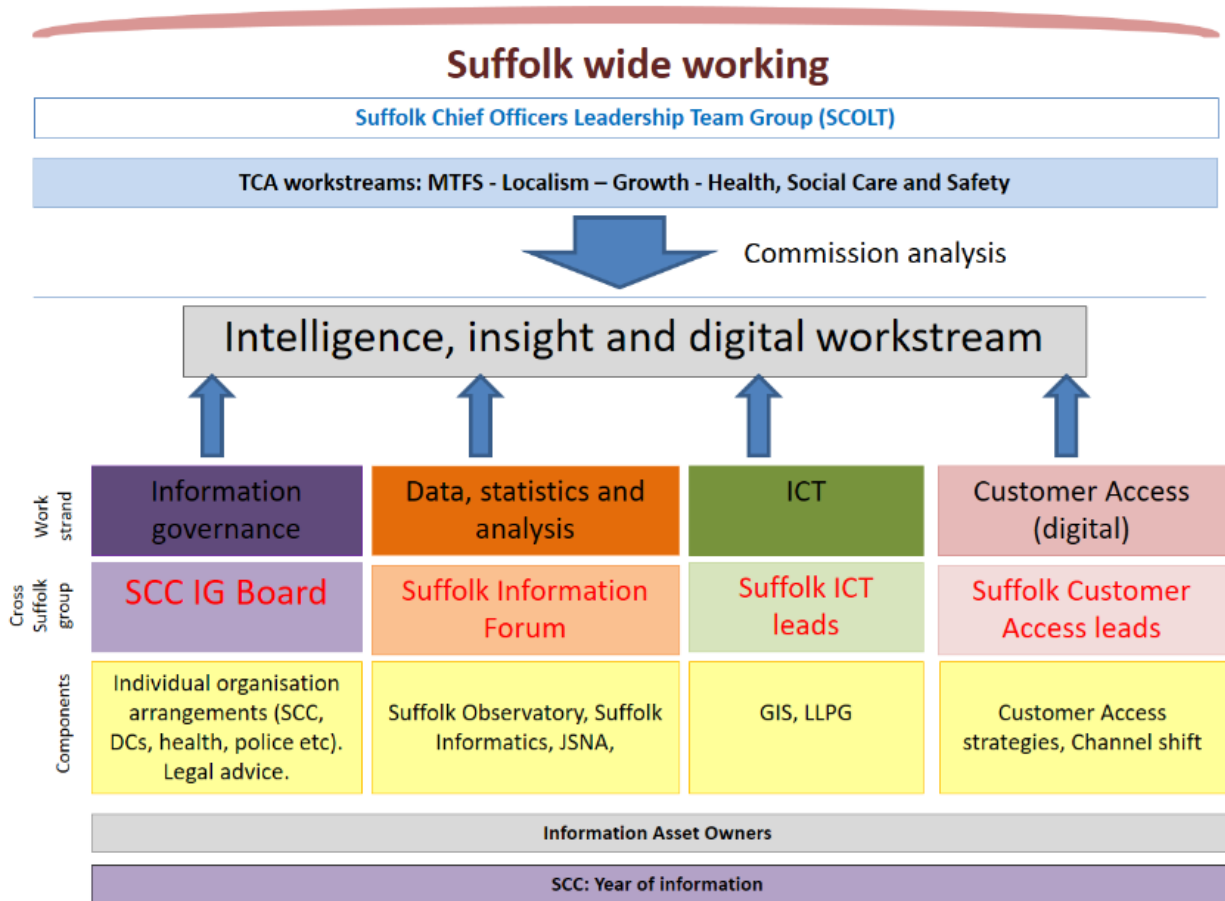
Suffolk wide working

Suffolk Chief Officers Leadership Team Group (SCOLT)

TCA workstreams: MTFS - Localism – Growth - Health, Social Care and Safety

Commission analysis

Intelligence, insight and digital workstream

| | | | | |
|---|---|---|---|---|
| Work strand | Information governance | Data, statistics and analysis | ICT | Customer Access (digital) |
| Cross Suffolk group | SCC IG Board | Suffolk Information Forum | Suffolk ICT leads | Suffolk Customer Access leads |
| Components | Individual organisation arrangements (SCC, DCs, health, police etc). Legal advice. | Suffolk Observatory, Suffolk Informatics, JSNA, | GIS, LLPG | Customer Access strategies, Channel shift |

Information Asset Owners

SCC: Year of information